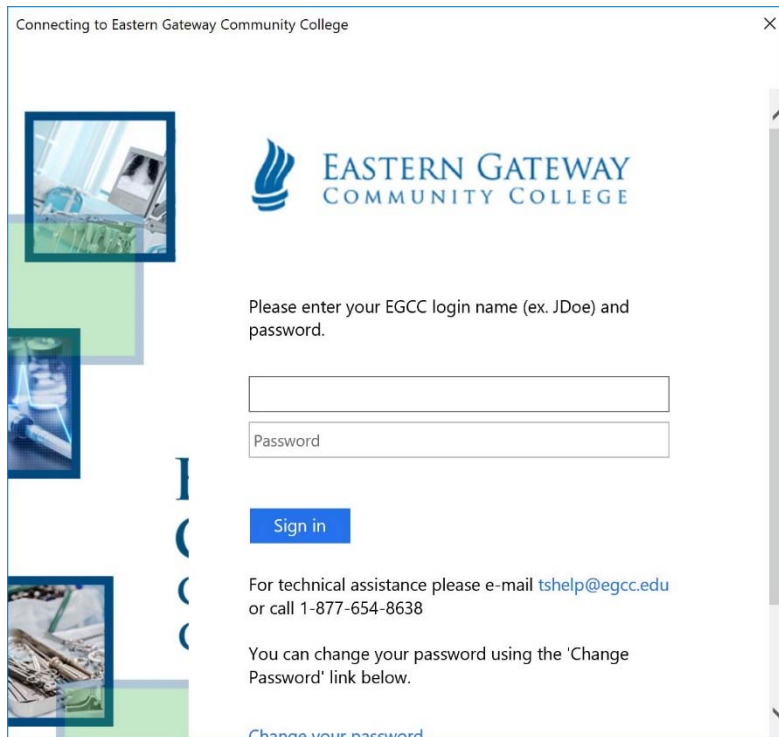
Connecting to Eastern Gateway Community College

×

EASTERN GATEWAY
COMMUNITY COLLEGE

Please enter your EGCC login name (ex. JDoe) and password.

Password

Sign in

For technical assistance please e-mail tshelp@egcc.edu or call 1-877-654-8638

You can change your password using the 'Change Password' link below.

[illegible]